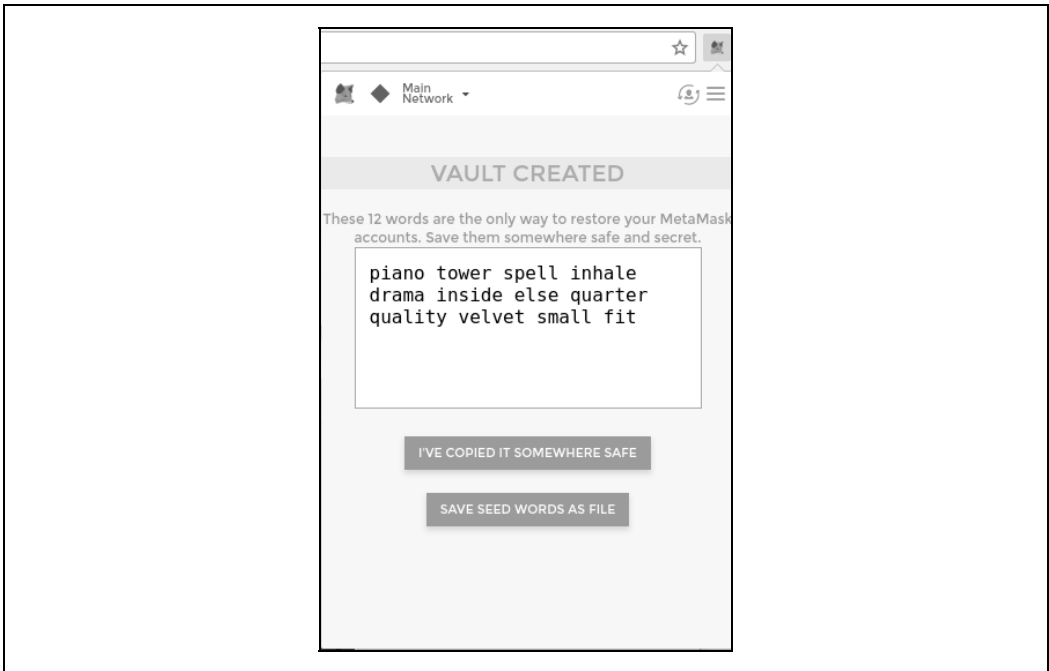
Main Network

VAULT CREATED

These 12 words are the only way to restore your MetaMask accounts. Save them somewhere safe and secret.

piano tower spell inhale drama inside else quarter quality velvet small fit

I'VE COPIED IT SOMEWHERE SAFE

SAVE SEED WORDS AS FILE